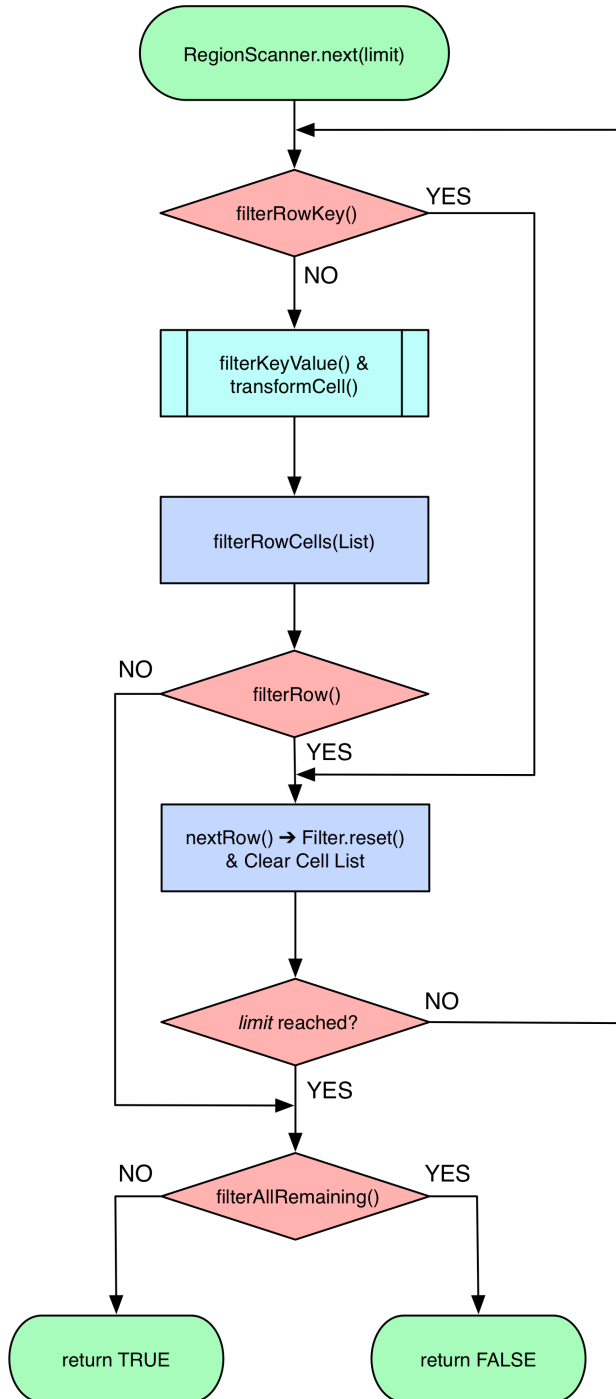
RegionScanner.next(limit)

filterRowKey()

YES

NO

filterKeyValue() & transformCell()

filterRowCells(List)

NO

filterRow()

YES

nextRow() ➔ Filter.reset() & Clear Cell List

NO

*limit* reached?

YES

NO

filterAllRemaining()

YES

return TRUE

return FALSE